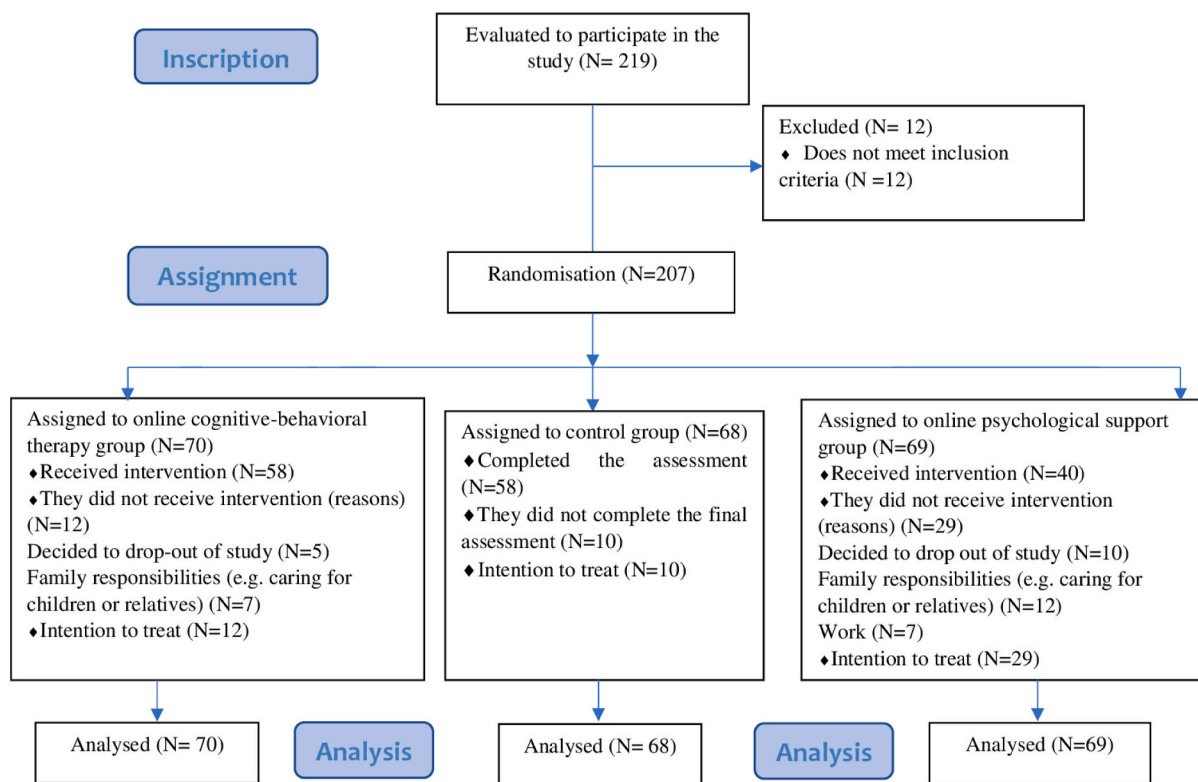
Inscription

Evaluated to participate in the study (N= 219)

Excluded (N= 12)
♦ Does not meet inclusion criteria (N =12)

Assignment

Randomisation (N=207)

Assigned to online cognitive-behavioral therapy group (N=70)
♦Received intervention (N=58)
♦They did not receive intervention (reasons) (N=12)
Decided to drop-out of study (N=5)
Family responsibilities (e.g. caring for children or relatives) (N=7)
♦Intention to treat (N=12)

Assigned to control group (N=68)
♦Completed the assessment (N=58)
♦They did not complete the final assessment (N=10)
♦Intention to treat (N=10)

Assigned to online psychological support group (N=69)
♦Received intervention (N=40)
♦They did not receive intervention (reasons) (N=29)
Decided to drop out of study (N=10)
Family responsibilities (e.g. caring for children or relatives) (N=12)
Work (N=7)
♦Intention to treat (N=29)

Analysed (N= 70)

Analysis

Analysed (N= 68)

Analysis

Analysed (N=69)